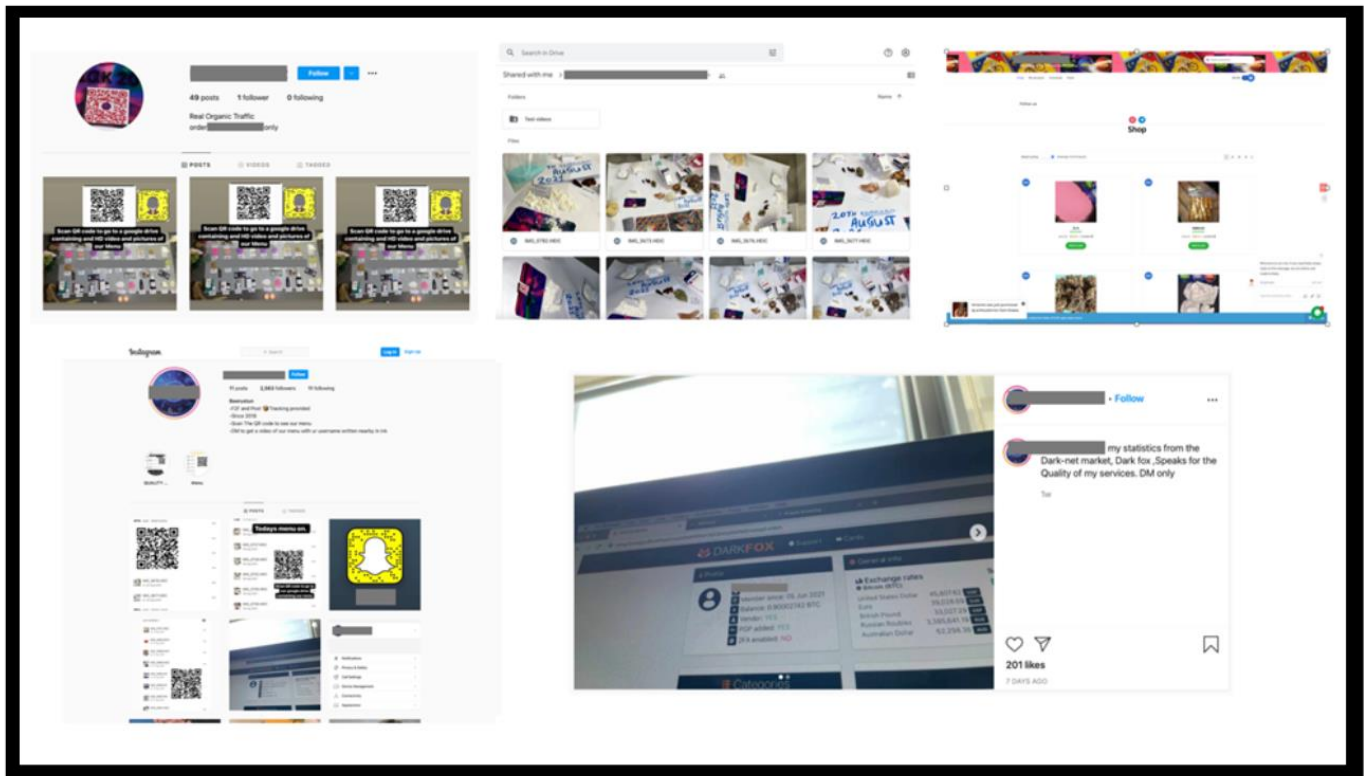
Follow

49 posts 1 follower 0 following

Real Organic Traffic
order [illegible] only

POSTS VIDEOS TAGGED

Scan QR code to go to a google drive containing and HD video and pictures of our Menu

Scan QR code to go to a google drive containing and HD video and pictures of our Menu

Scan QR code to go to a google drive containing and HD video and pictures of our Menu

Search in Drive

Shared with me >

Folders

Name

Test videos

Files

IMG_3762.HEIC

IMG_3673.HEIC

IMG_3674.HEIC

IMG_3677.HEIC

Shop

Instagram

Log In Sign Up

11 posts 2,563 followers 19 following

-Since 2018
-Scan The QR code to see our menu

QUALITY ... Menu

POSTS TAGGED

Todays menu on.

Follow

my statistics from the Dark-net market, Dark fox ,Speaks for the Quality of my services. DM only

DARKFOX

Support

Cards

Profile

General info

Member since: 09 Jun 2021

Balance: 0.00002142 BTC

Vendor: YES

PGP added: YES

2FA enabled: NO

Exchange rates

United States Dollar

Euro

British Pound

Russian Roubles

Australian Dollar

Categories

201 likes

7 DAYS AGO